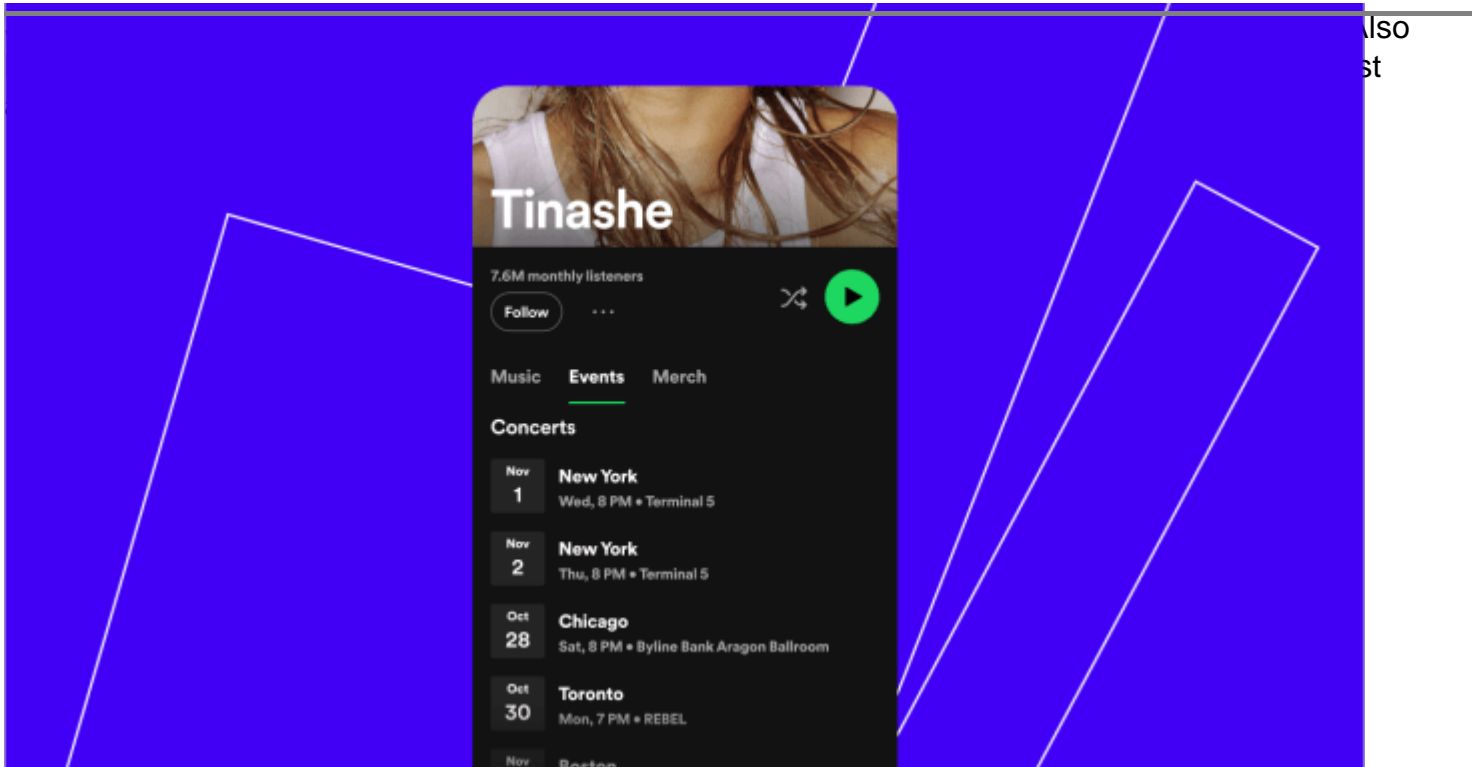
lso
st

Tinashe

7.6M monthly listeners

Follow

Music Events Merch

Concerts

Nov 1 New York
Wed, 8 PM • Terminal 5

Nov 2 New York
Thu, 8 PM • Terminal 5

Oct 28 Chicago
Sat, 8 PM • Byline Bank Aragon Ballroom

Oct 30 Toronto
Mon, 7 PM • REBEL

Nov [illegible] Boston